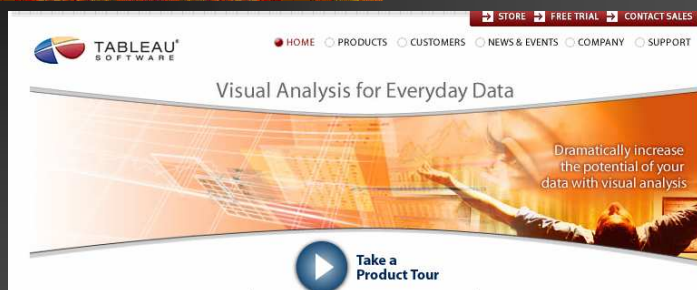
STORE FREE TRIAL CONTACT SALES

TABLEAU® SOFTWARE

HOME PRODUCTS CUSTOMERS NEWS & EVENTS COMPANY SUPPORT

Visual Analysis for Everyday Data

Dramatically increase the potential of your data with visual analysis

Take a Product Tour